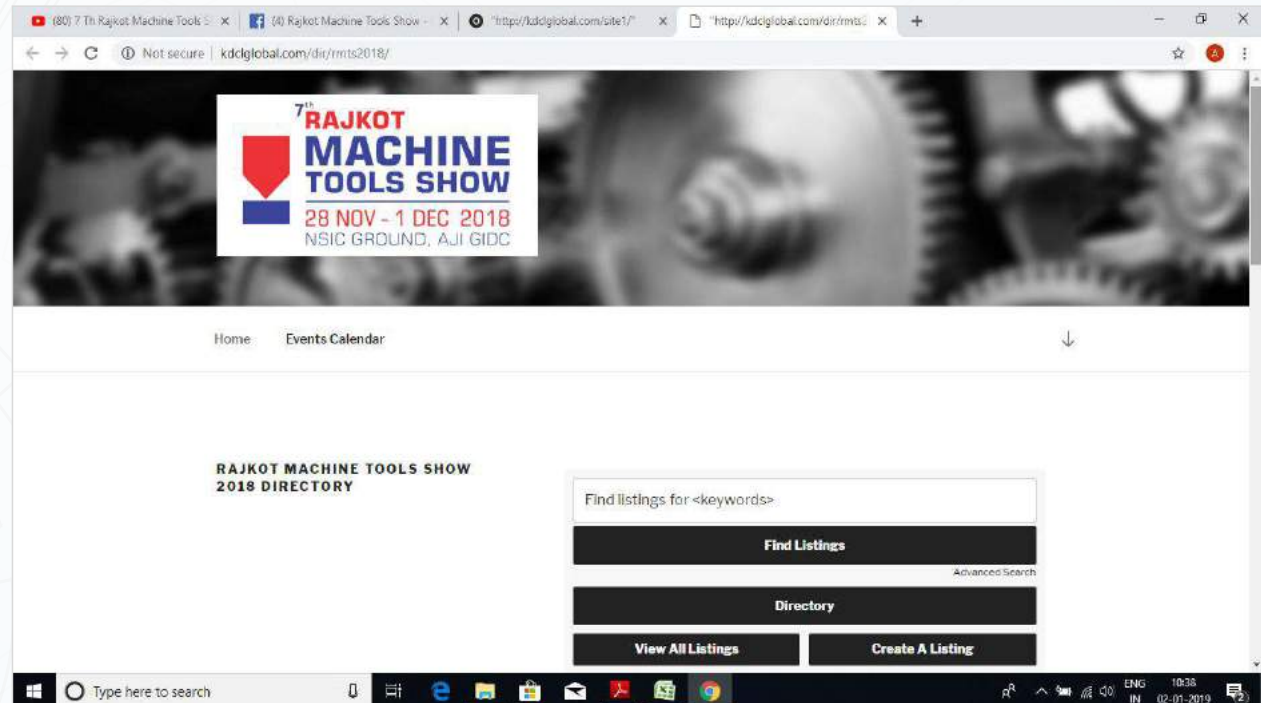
(80) 7 Th Rajkot Machine Tools S ×
(4) Rajkot Machine Tools Show - ×
"http://kdclglobal.com/site1/" ×
"http://kdclglobal.com/dir/rmts ×
+

Not secure | kdclglobal.com/dir/rmts2018/

$7^{th}$ RAJKOT MACHINE TOOLS SHOW
28 NOV - 1 DEC 2018
NSIC GROUND, AJI GIDC

Home Events Calendar

RAJKOT MACHINE TOOLS SHOW 2018 DIRECTORY

Find listings for <keywords>

Find Listings

Advanced Search

Directory

View All Listings

Create A Listing

Type here to search

ENG IN 10:38 02-01-2019